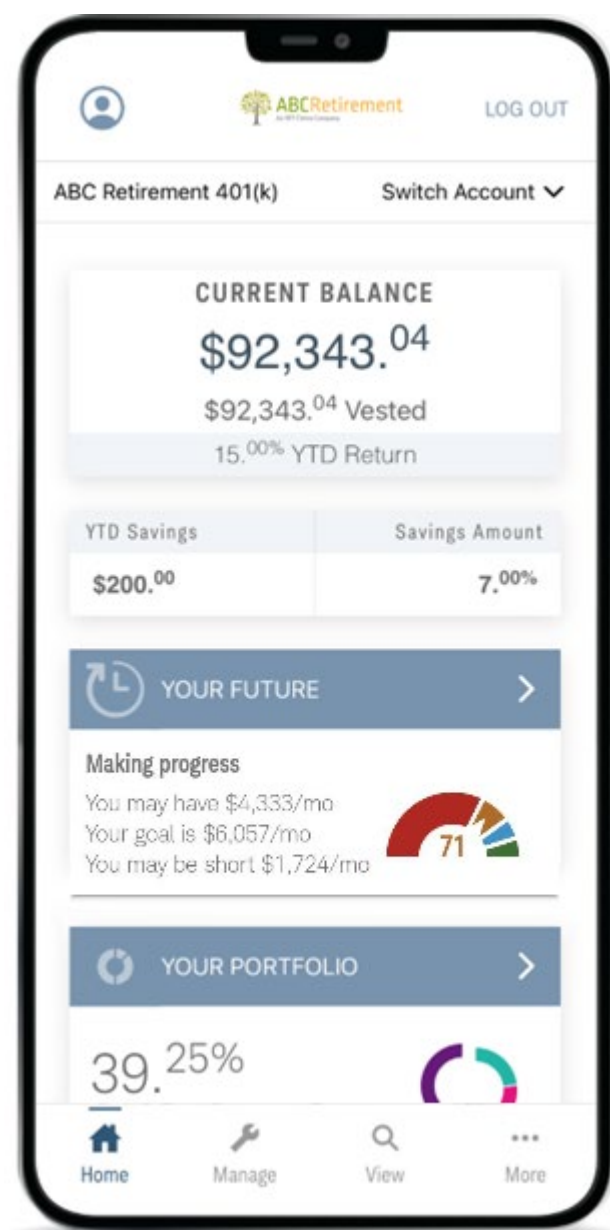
ABCRetirement
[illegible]

LOG OUT

ABC Retirement 401(k)

Switch Account

CURRENT BALANCE
$92,343.$^{04}$
$92,343.$^{04}$ Vested
15.$^{00\%}$ YTD Return

YTD Savings
$200.$^{00}$

Savings Amount
7.$^{00\%}$

YOUR FUTURE

Making progress
You may have $4,333/mo
Your goal is $6,057/mo
You may be short $1,724/mo

71

YOUR PORTFOLIO

39.$^{25\%}$

Home
Manage
View
More